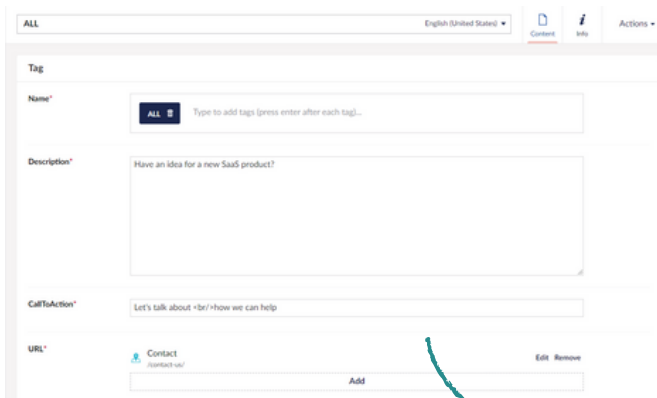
ALL

English (United States) ▾

Content

Info

Actions ▾

Tag

Name*

ALL

Type to add tags (press enter after each tag)...

Description*

Have an idea for a new SaaS product?

CallToAction*

Let's talk about <br/>how we can help

URL*

Contact

/contact-us/

Edit Remove

Add